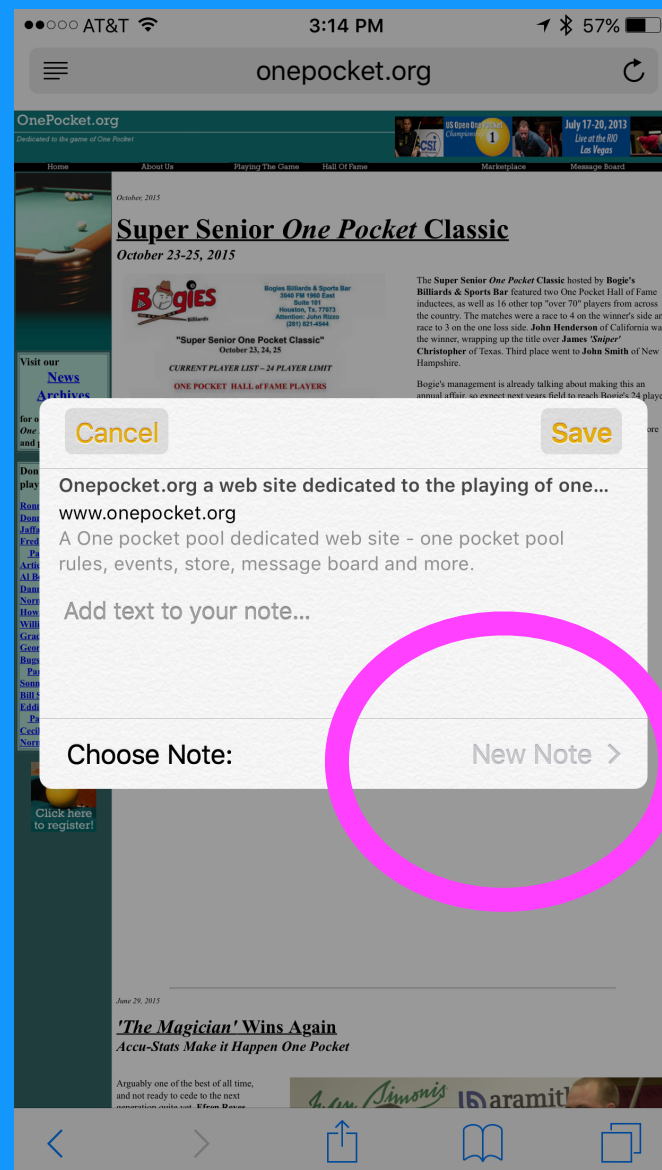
●●○○○ AT&T 3:14 PM 57%

onepocket.org

OnePocket.org
Dedicated to the game of One Pocket

US Open One Pocket Championship
July 17-20, 2013 Live at the RIO Las Vegas

Home About Us Playing The Game Hall Of Fame Marketplace Message Board

October, 2015

Super Senior One Pocket Classic
October 23-25, 2015

Bogies Billiards
Bogies Billiards & Sports Bar 3840 FM 1960 East Suite 101 Houston, Tx. 77073 Attention: John Rizzo (281) 821-4544
"Super Senior One Pocket Classic" October 23, 24, 25
CURRENT PLAYER LIST – 24 PLAYER LIMIT
ONE POCKET HALL of FAME PLAYERS

The Super Senior One Pocket Classic hosted by Bogie's Billiards & Sports Bar featured two One Pocket Hall of Fame inductees, as well as 16 other top "over 70" players from across the country. The matches were a race to 4 on the winner's side an race to 3 on the one loss side. John Henderson of California wa the winner, wrapping up the title over James 'Sniper' Christopher of Texas. Third place went to John Smith of New Hampshire.

Bogie's management is already talking about making this an annual affair, so expect next years field to reach Bogie's 24 playe

Visit our News Archives

Cancel Save

Onepocket.org a web site dedicated to the playing of one...
www.onepocket.org
A One pocket pool dedicated web site - one pocket pool rules, events, store, message board and more.

Add text to your note...

Choose Note: New Note >

Click here to register!

June 29, 2015

'The Magician' Wins Again
Accu-Stats Make it Happen One Pocket

Arguably one of the best of all time, and not ready to cede to the next generation quite yet, Efren Reyes

Simonis
aramit